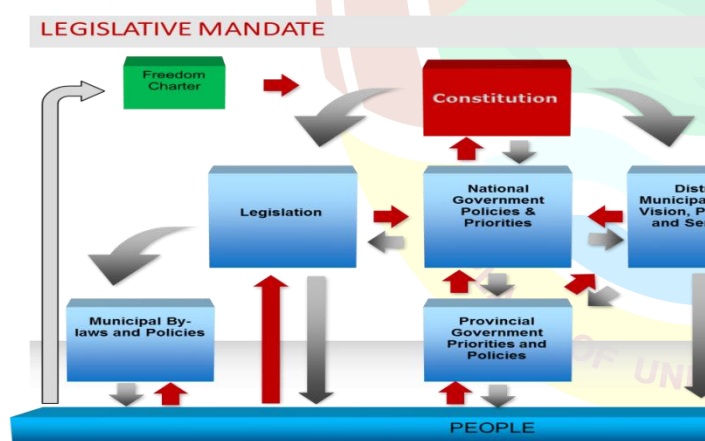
LEGISLATIVE MANDATE

Freedom Charter

Constitution

Legislation

National Government Policies & Priorities

Dist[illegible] Municipa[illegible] Vision, P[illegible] and Se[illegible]

Municipal By-laws and Policies

Provincial Government Priorities and Policies

PEOPLE